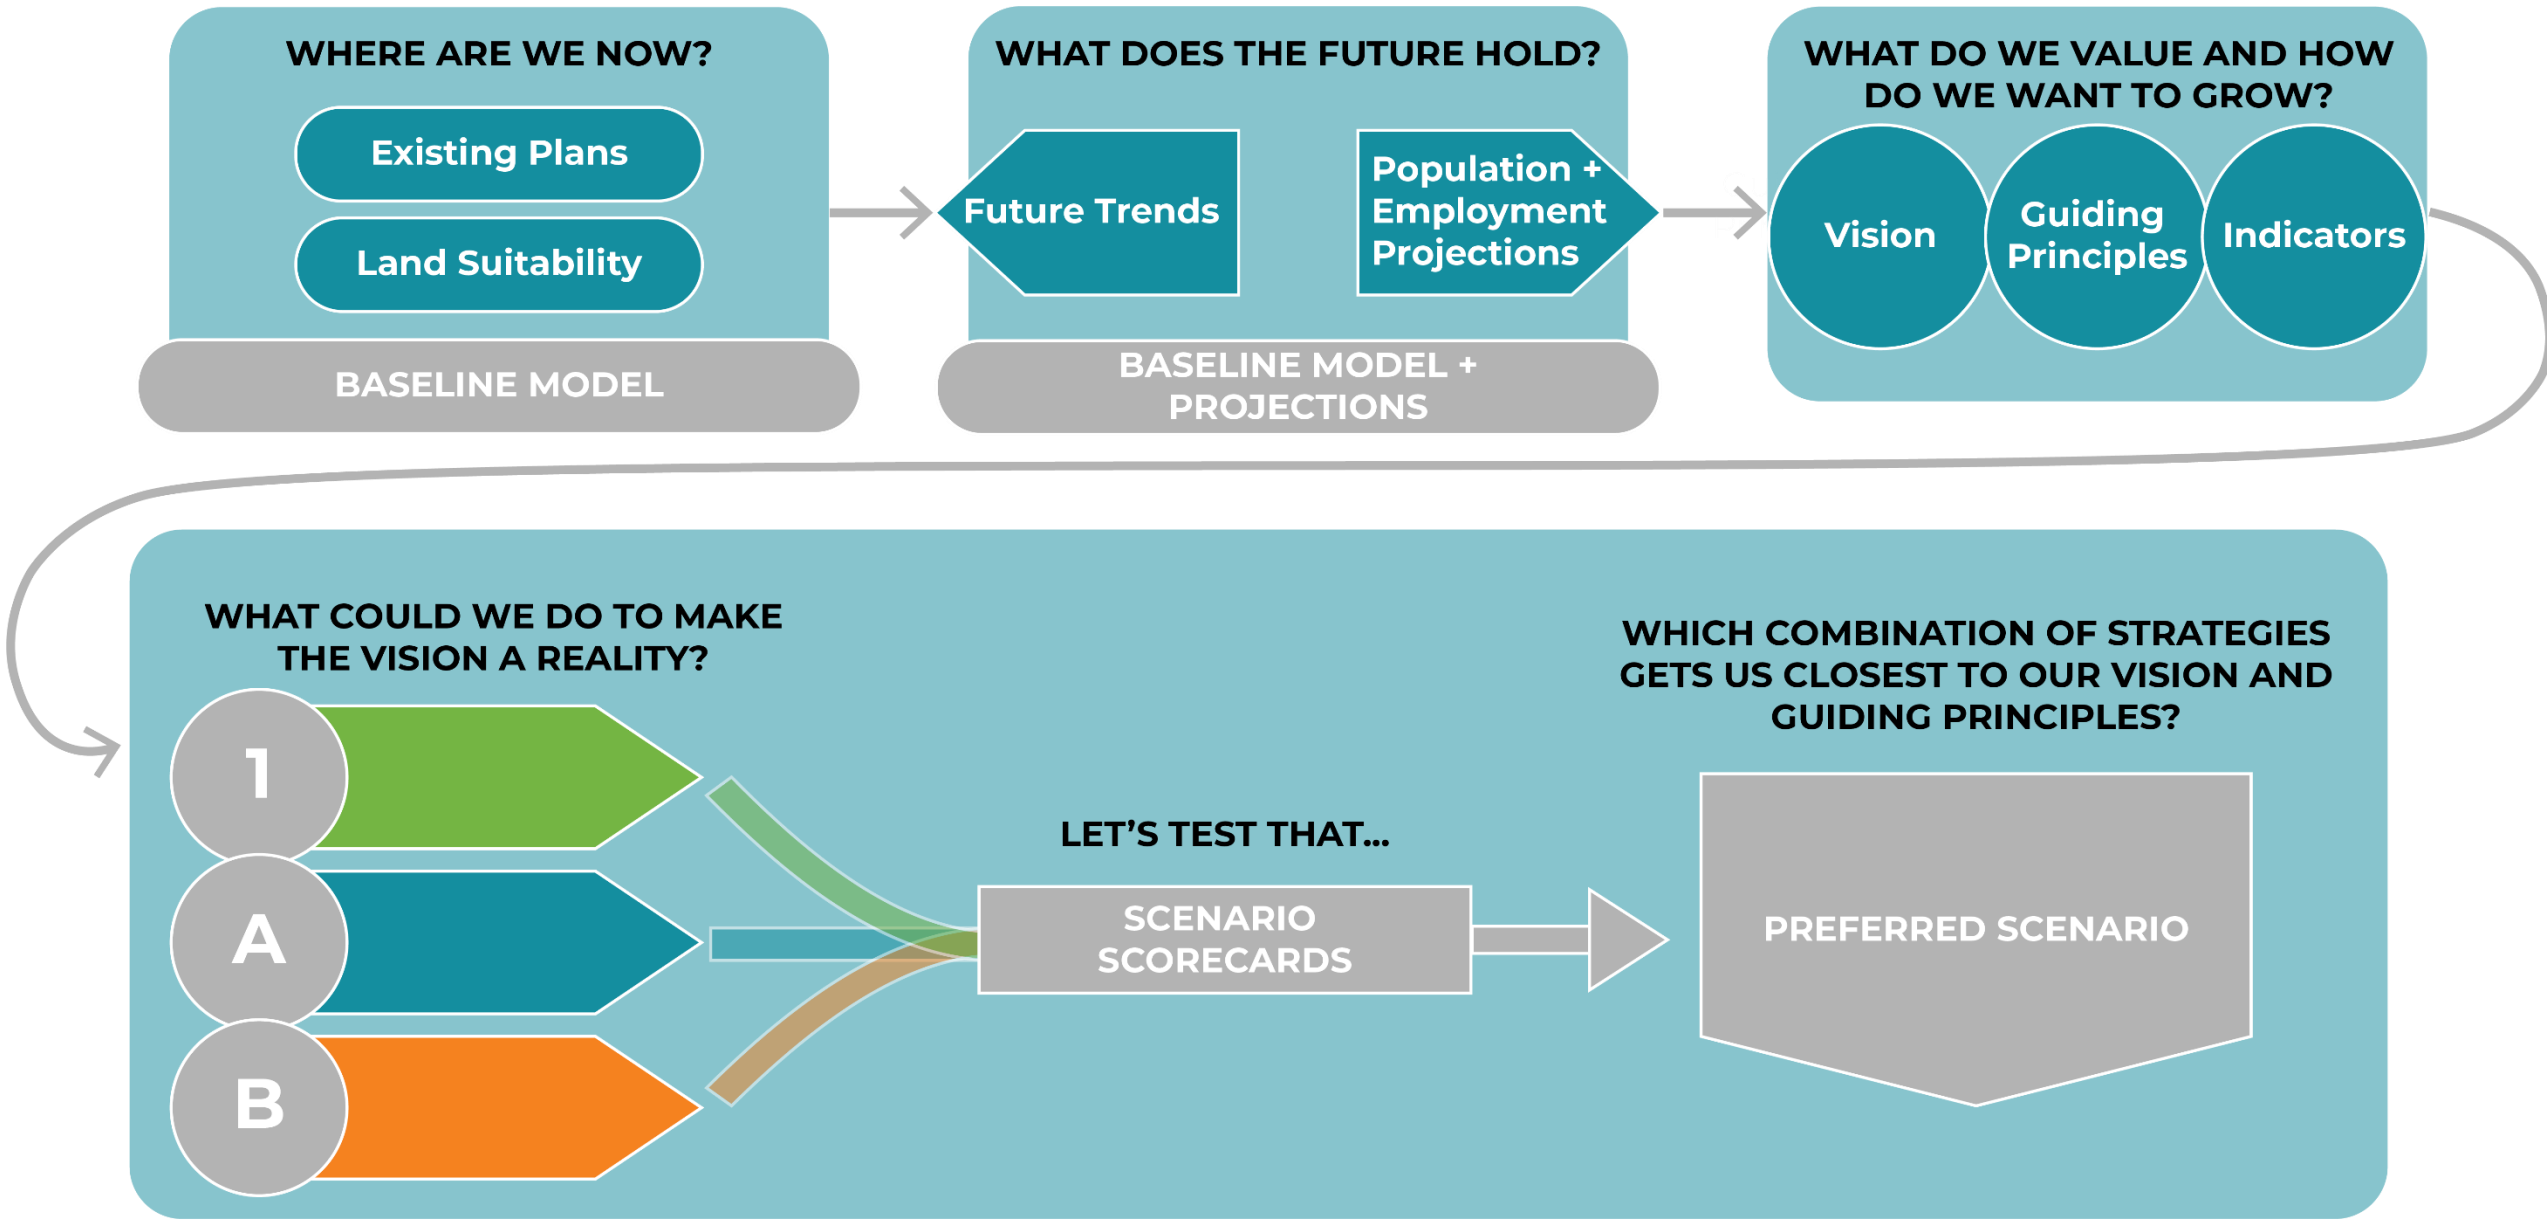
WHERE ARE WE NOW?

Existing Plans

Land Suitability

BASELINE MODEL

WHAT DOES THE FUTURE HOLD?

Future Trends

Population + Employment Projections

BASELINE MODEL + PROJECTIONS

WHAT DO WE VALUE AND HOW DO WE WANT TO GROW?

Vision

Guiding Principles

Indicators

WHAT COULD WE DO TO MAKE THE VISION A REALITY?

1

A

B

LET'S TEST THAT...

SCENARIO SCORECARDS

WHICH COMBINATION OF STRATEGIES GETS US CLOSEST TO OUR VISION AND GUIDING PRINCIPLES?

PREFERRED SCENARIO